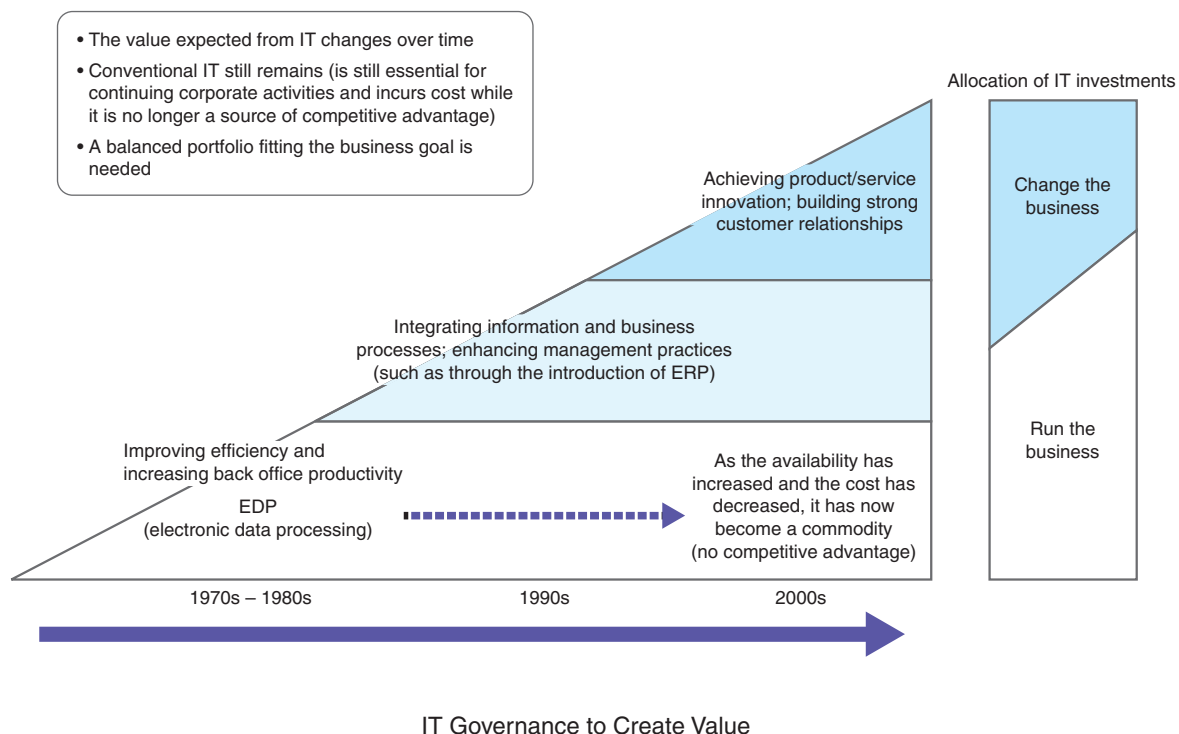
• The value expected from IT changes over time

• Conventional IT still remains (is still essential for continuing corporate activities and incurs cost while it is no longer a source of competitive advantage)

• A balanced portfolio fitting the business goal is needed

Allocation of IT investments

Achieving product/service innovation; building strong customer relationships

Change the business

Integrating information and business processes; enhancing management practices (such as through the introduction of ERP)

Improving efficiency and increasing back office productivity

EDP
(electronic data processing)

As the availability has increased and the cost has decreased, it has now become a commodity
(no competitive advantage)

Run the business

1970s – 1980s

1990s

2000s

IT Governance to Create Value